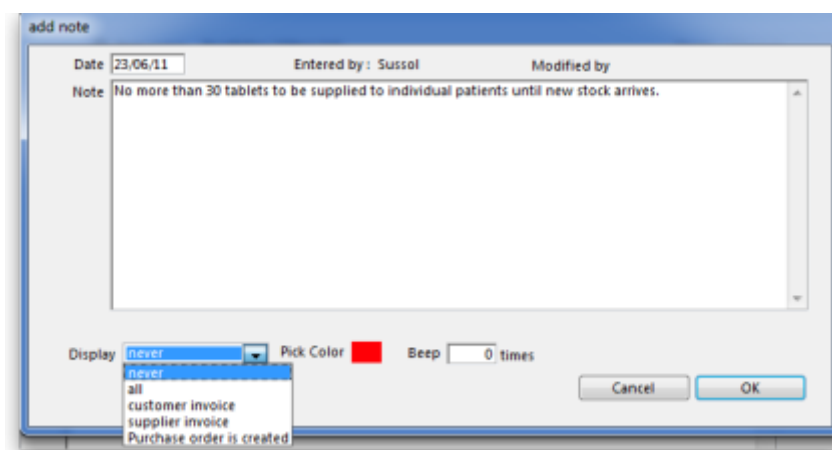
add note

Date 23/06/11

Entered by : Sussol

Modified by

Note No more than 30 tablets to be supplied to individual patients until new stock arrives.

Display never

never
all
customer invoice
supplier invoice
Purchase order is created

Pick Color

Beep 0 times

Cancel

OK